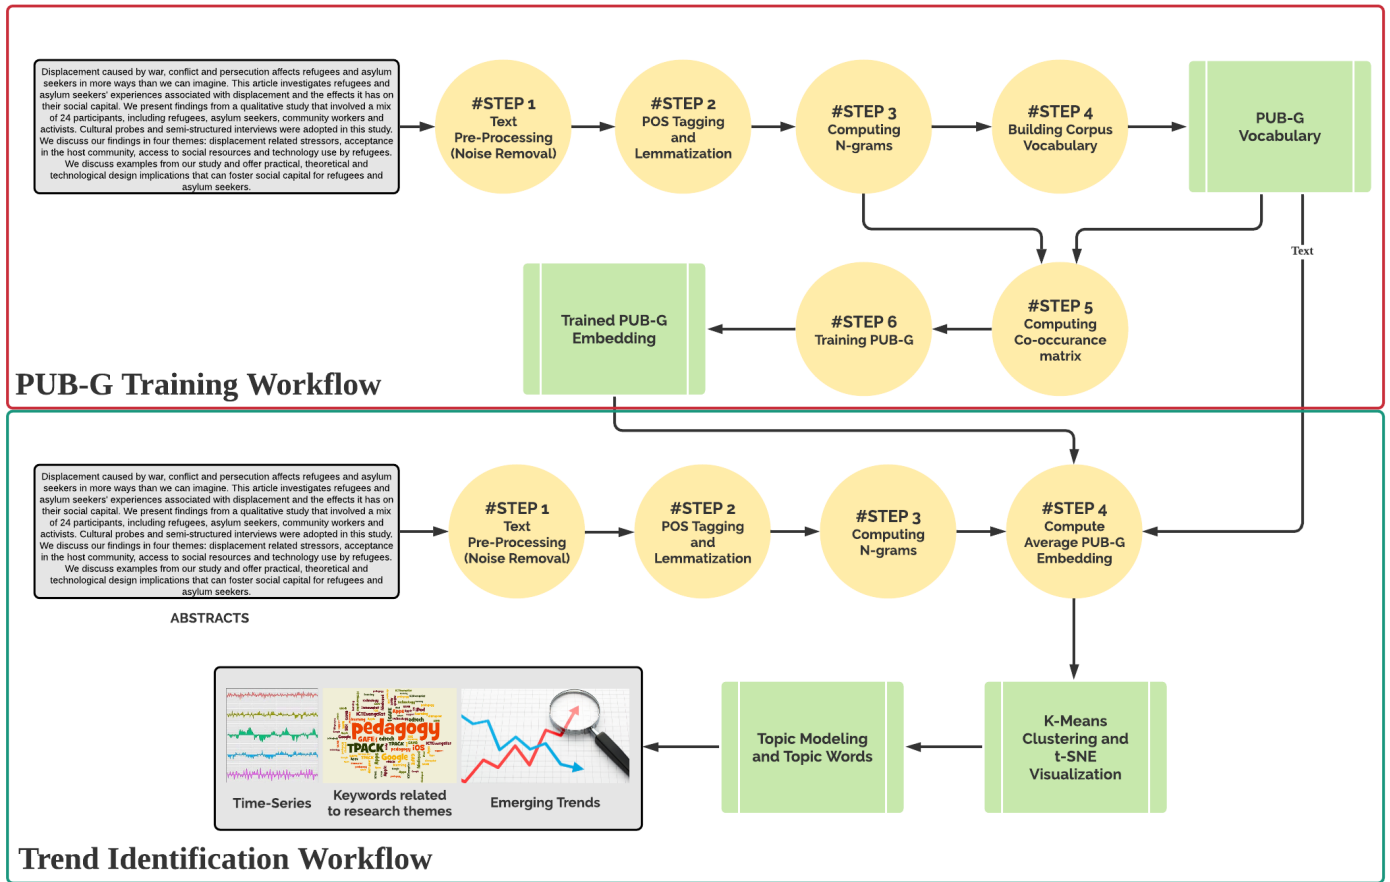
Displacement caused by war, conflict and persecution affects refugees and asylum seekers in more ways than we can imagine. This article investigates refugees and asylum seekers' experiences associated with displacement and the effects it has on their social capital. We present findings from a qualitative study that involved a mix of 24 participants, including refugees, asylum seekers, community workers and activists. Cultural probes and semi-structured interviews were adopted in this study. We discuss our findings in four themes: displacement related stressors, acceptance in the host community, access to social resources and technology use by refugees. We discuss examples from our study and offer practical, theoretical and technological design implications that can foster social capital for refugees and asylum seekers.

#STEP 1 Text Pre-Processing (Noise Removal)

#STEP 2 POS Tagging and Lemmatization

#STEP 3 Computing N-grams

#STEP 4 Building Corpus Vocabulary

PUB-G Vocabulary

Text

#STEP 5 Computing Co-occurance matrix

#STEP 6 Training PUB-G

Trained PUB-G Embedding

PUB-G Training Workflow

Displacement caused by war, conflict and persecution affects refugees and asylum seekers in more ways than we can imagine. This article investigates refugees and asylum seekers' experiences associated with displacement and the effects it has on their social capital. We present findings from a qualitative study that involved a mix of 24 participants, including refugees, asylum seekers, community workers and activists. Cultural probes and semi-structured interviews were adopted in this study. We discuss our findings in four themes: displacement related stressors, acceptance in the host community, access to social resources and technology use by refugees. We discuss examples from our study and offer practical, theoretical and technological design implications that can foster social capital for refugees and asylum seekers.

ABSTRACTS

#STEP 1 Text Pre-Processing (Noise Removal)

#STEP 2 POS Tagging and Lemmatization

#STEP 3 Computing N-grams

#STEP 4 Compute Average PUB-G Embedding

K-Means Clustering and t-SNE Visualization

Topic Modeling and Topic Words

pedagogy TPACK

Time-Series

Keywords related to research themes

Emerging Trends

Trend Identification Workflow